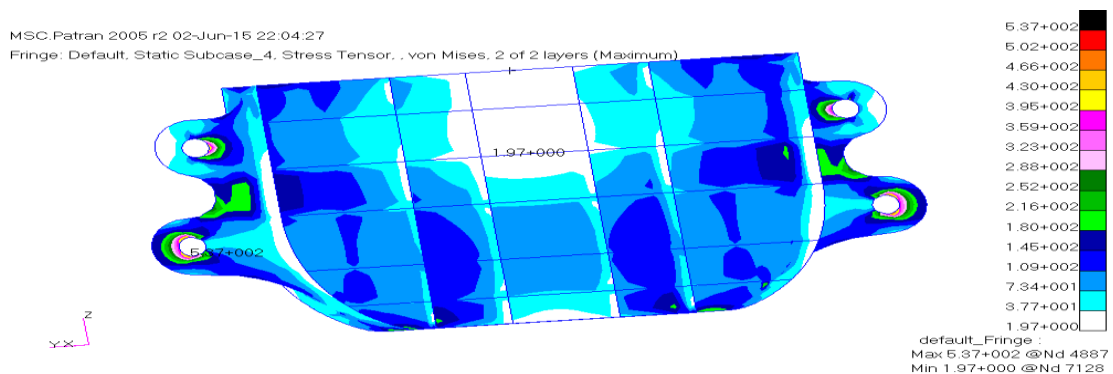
MSC.Patran 2005 r2 02-Jun-15 22:04:27
Fringe: Default, Static Subcase_4, Stress Tensor, , von Mises, 2 of 2 layers (Maximum)

1.97+000

5.37+002

Z
Y X

5.37+002
5.02+002
4.66+002
4.30+002
3.95+002
3.59+002
3.23+002
2.88+002
2.52+002
2.16+002
1.80+002
1.45+002
1.09+002
7.34+001
3.77+001
1.97+000

default_Fringe :
Max 5.37+002 @Nd 4887
Min 1.97+000 @Nd 7128